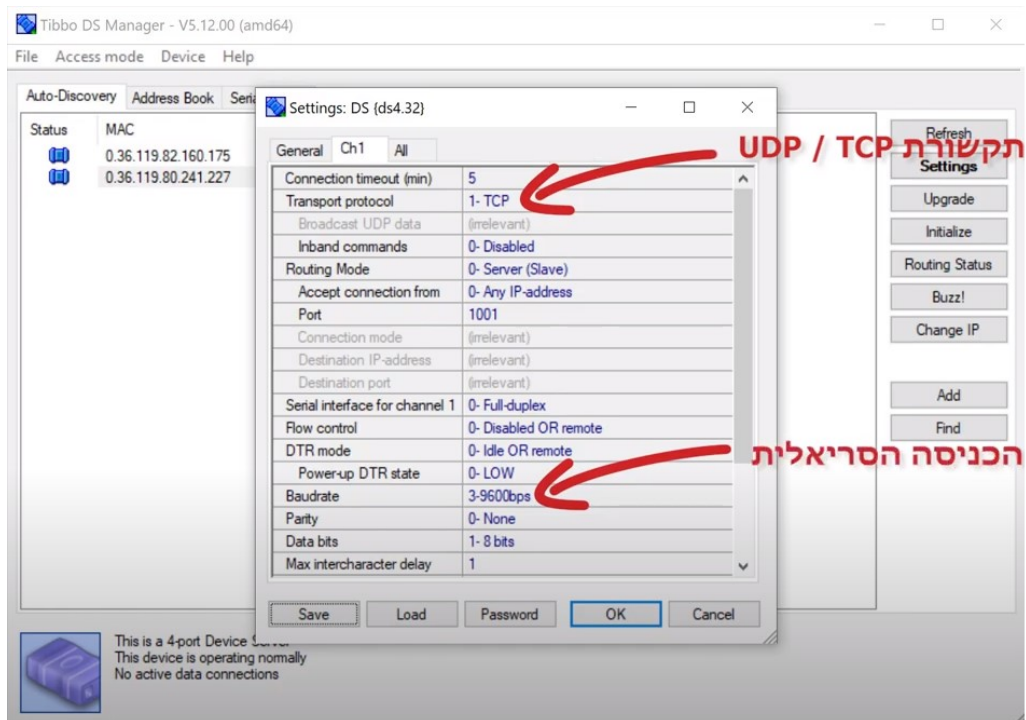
Tibbo DS Manager - V5.12.00 (amd64)

File Access mode Device Help

Auto-Discovery Address Book Seria

Status MAC
0.36.119.82.160.175
0.36.119.80.241.227

Settings: DS (ds4.32)

General Ch1 All

| | |
|---|---|
| Connection timeout (min) | 5 |
| Transport protocol | 1- TCP |
| Broadcast UDP data | (irrelevant) |
| Inband commands | 0- Disabled |
| Routing Mode | 0- Server (Slave) |
| Accept connection from | 0- Any IP-address |
| Port | 1001 |
| Connection mode | (irrelevant) |
| Destination IP-address | (irrelevant) |
| Destination port | (irrelevant) |
| Serial interface for channel 1 | 0- Full-duplex |
| Flow control | 0- Disabled OR remote |
| DTR mode | 0- Idle OR remote |
| Power-up DTR state | 0- LOW |
| Baudrate | 3-9600bps |
| Parity | 0- None |
| Data bits | 1- 8 bits |
| Max intercharacter delay | 1 |

Save Load Password OK Cancel

תקשורת UDP / TCP

הכניסה הסריאלית

Refresh
Settings
Upgrade
Initialize
Routing Status
Buzz!
Change IP
Add
Find

This is a 4-port Device Server
This device is operating normally
No active data connections